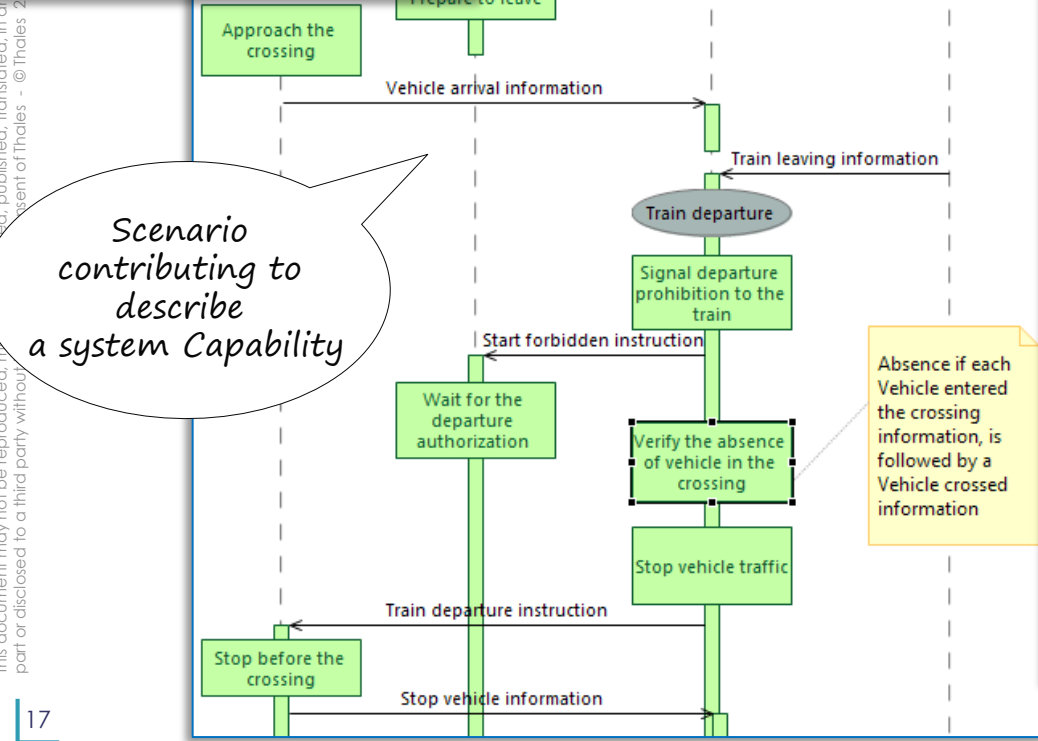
This document may not be reproduced, modified, adapted, published, translated, in any way, in whole or in part or disclosed to a third party without the prior written consent of Thales - © Thales 2

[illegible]

Approach the crossing

Vehicle arrival information

Train leaving information

Train departure

Signal departure prohibition to the train

Scenario contributing to describe a system Capability

Start forbidden instruction

Absence if each Vehicle entered the crossing information, is followed by a Vehicle crossed information

Wait for the departure authorization

Verify the absence of vehicle in the crossing

Stop vehicle traffic

Train departure instruction

Stop before the crossing

Stop vehicle information

17